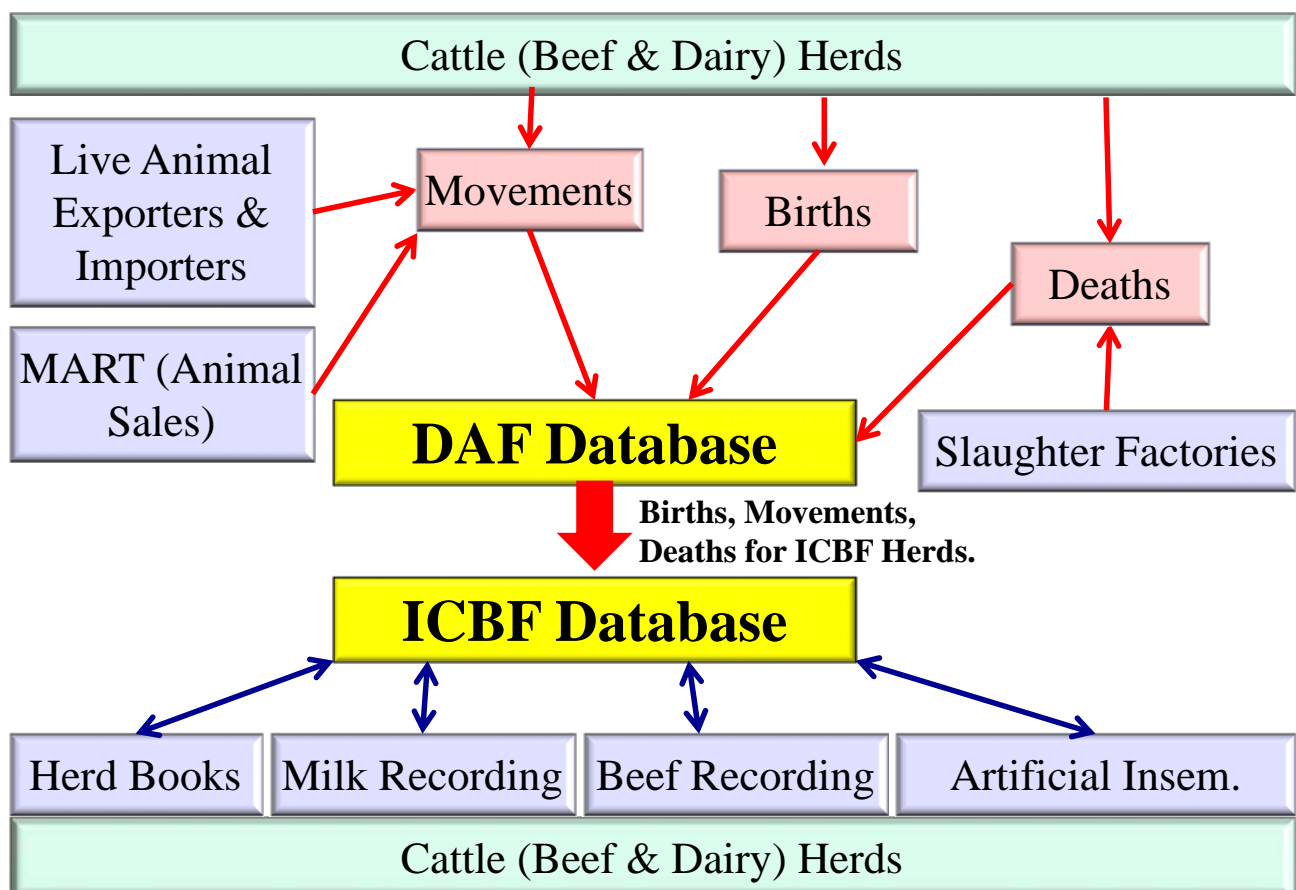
Cattle (Beef & Dairy) Herds

Live Animal Exporters & Importers

Movements

Births

Deaths

MART (Animal Sales)

DAF Database

Slaughter Factories

Births, Movements, Deaths for ICBF Herds.

ICBF Database

Herd Books

Milk Recording

Beef Recording

Artificial Insem.

Cattle (Beef & Dairy) Herds